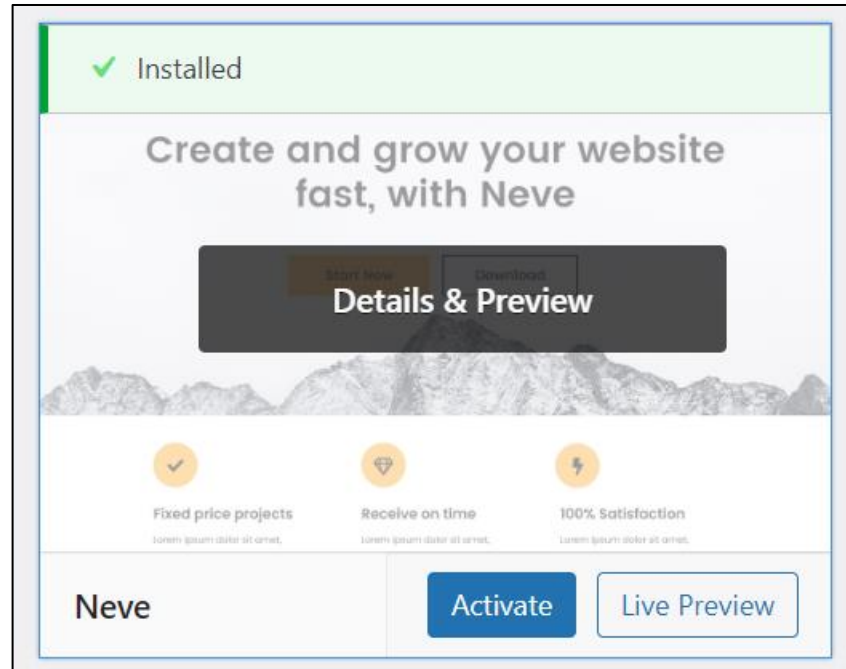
✓ Installed

Create and grow your website fast, with Neve

Start Now Download

Details & Preview

Fixed price projects
Lorem ipsum dolor sit amet,

Receive on time
Lorem ipsum dolor sit amet,

100% Satisfaction
Lorem ipsum dolor sit amet,

Neve

Activate

Live Preview